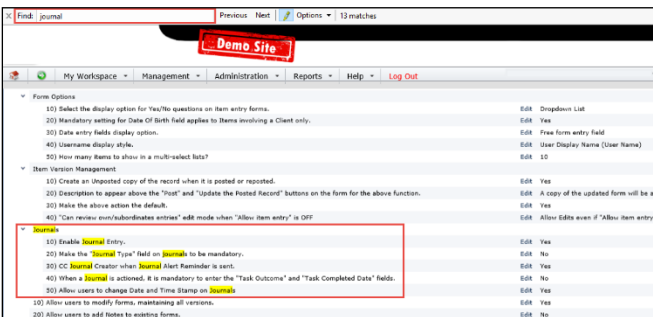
X Find: journal Previous Next Options ▾ 13 matches

Demo Site

My Workspace ▾ Management ▾ Administration ▾ Reports ▾ Help ▾ Log Out

▾ Form Options

10) Select the display option for Yes/No questions on item entry forms. Edit Dropdown List

20) Mandatory setting for Date Of Birth field applies to Items involving a Client only. Edit Yes

30) Date entry fields display option. Edit Free form entry field

40) Username display style. Edit User Display Name (User Name)

50) How many items to show in a multi-select lists? Edit 10

▾ Item Version Management

10) Create an Unposted copy of the record when it is posted or reposted. Edit Yes

20) Description to appear above the "Post" and "Update the Posted Record" buttons on the form for the above function. Edit A copy of the updated form will be a

30) Make the above action the default. Edit Yes

40) "Can review own/subordinates entries" edit mode when "Allow item entry" is OFF Edit Allow Edits even if "Allow item entry

▾ Journals

10) Enable Journal Entry. Edit Yes

20) Make the "Journal Type" field on journals to be mandatory. Edit No

30) CC Journal Creator when Journal Alert Reminder is sent. Edit Yes

40) When a Journal is actioned. It is mandatory to enter the "Task Outcome" and "Task Completed Date" fields. Edit No

50) Allow users to change Date and Time Stamp on Journals Edit Yes

10) Allow users to modify forms, maintaining all versions. Edit Yes

20) Allow users to add Notes to existing forms. Edit No